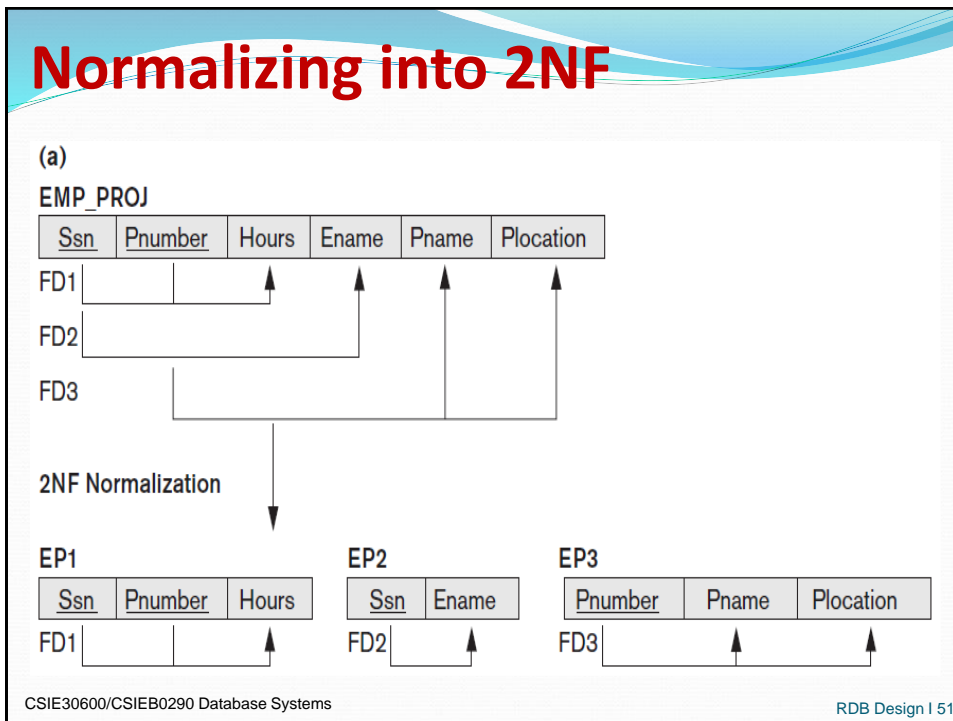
Normalizing into 2NF

(a)

EMP_PROJ

| Ssn | Pnumber | Hours | Ename | Pname | Plocation |
|---|---|---|---|---|---|

FD1

FD2

FD3

2NF Normalization

EP1

| Ssn | Pnumber | Hours |
|---|---|---|

FD1

EP2

| Ssn | Ename |
|---|---|

FD2

EP3

| Pnumber | Pname | Plocation |
|---|---|---|

FD3

CSIE30600/CSIEB0290 Database Systems

RDB Design I 51